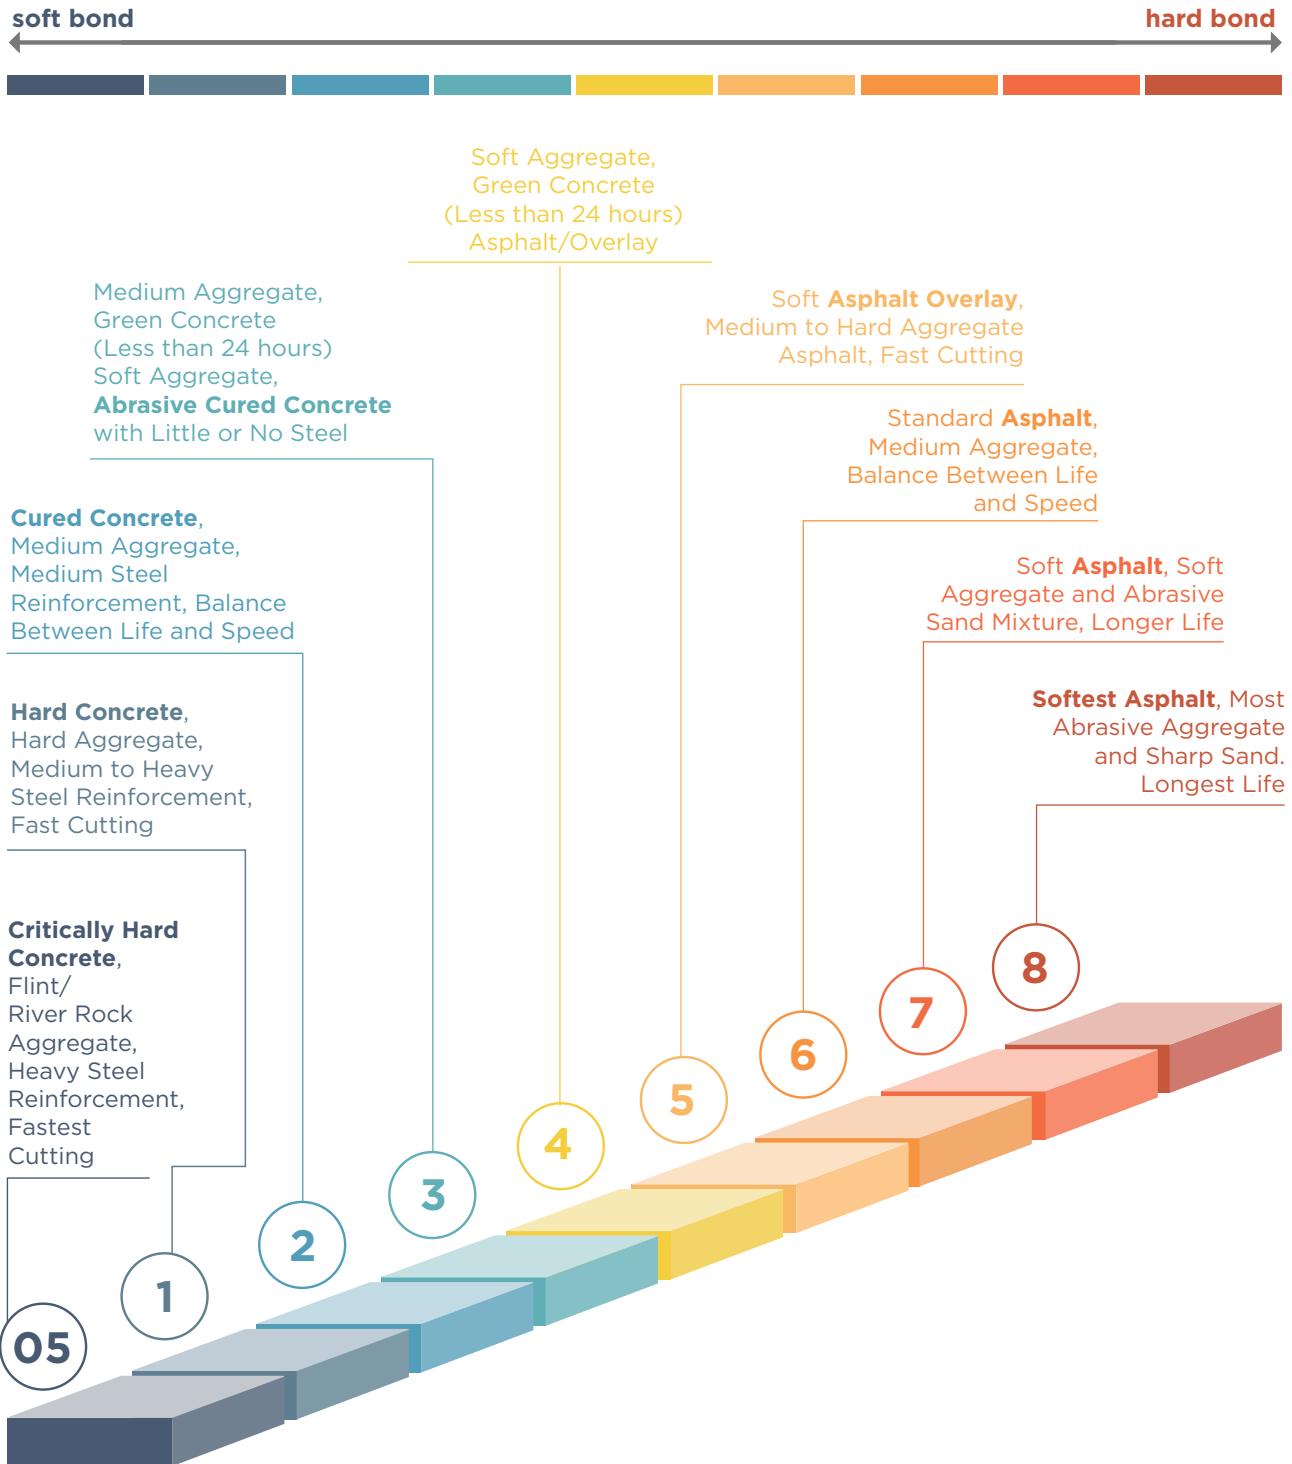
soft bond

hard bond

Soft Aggregate, Green Concrete (Less than 24 hours) Asphalt/Overlay

Medium Aggregate, Green Concrete (Less than 24 hours) Soft Aggregate, Abrasive Cured Concrete with Little or No Steel

Soft Asphalt Overlay, Medium to Hard Aggregate Asphalt, Fast Cutting

Standard Asphalt, Medium Aggregate, Balance Between Life and Speed

Cured Concrete, Medium Aggregate, Medium Steel Reinforcement, Balance Between Life and Speed

Soft Asphalt, Soft Aggregate and Abrasive Sand Mixture, Longer Life

Hard Concrete, Hard Aggregate, Medium to Heavy Steel Reinforcement, Fast Cutting

Softest Asphalt, Most Abrasive Aggregate and Sharp Sand. Longest Life

Critically Hard Concrete, Flint/ River Rock Aggregate, Heavy Steel Reinforcement, Fastest Cutting

8

7

6

5

4

3

2

1

05